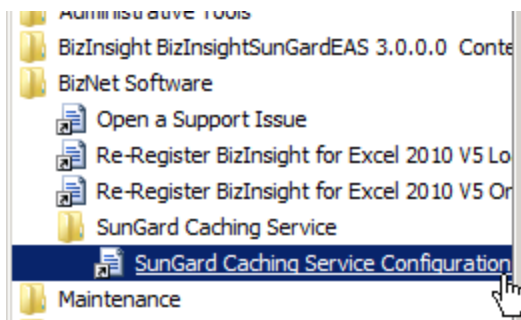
Administrative Tools
BizInsight BizInsightSunGardEAS 3.0.0.0 Conte
BizNet Software
Open a Support Issue
Re-Register BizInsight for Excel 2010 V5 Lo
Re-Register BizInsight for Excel 2010 V5 Or
SunGard Caching Service
SunGard Caching Service Configuration
Maintenance